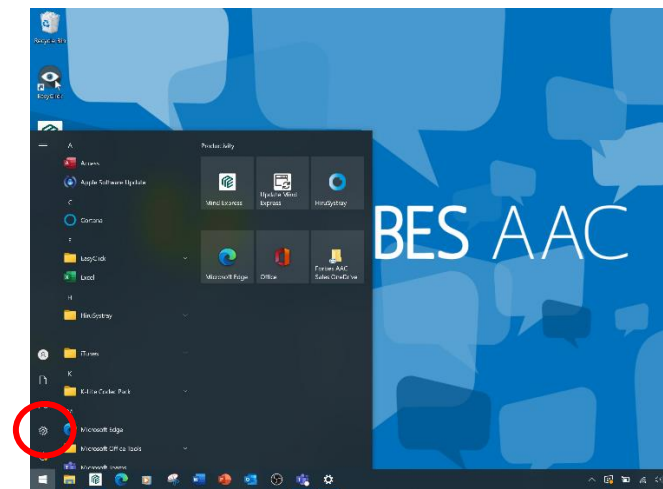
Recycle Bin

EasyEye

A
Access
Apple Software Update
C
Cortana
E
EasyClick
Excel
H
HimSystray
I
iTunes
K
K-Lite Codec Pack
M
Microsoft Edge
Microsoft Office tools

Productivity
Mind Express
Update Mind Express
HimSystray
Microsoft Edge
Office
Forbes AAC Sales OneDrive

BES AAC